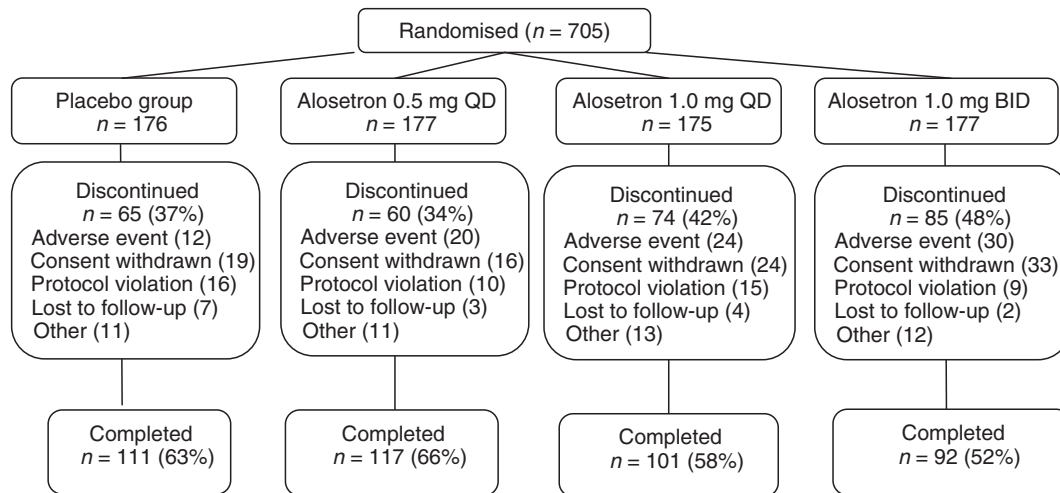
Randomised ($n = 705$)

Placebo group
$n = 176$

Discontinued
$n = 65$ (37%)
Adverse event (12)
Consent withdrawn (19)
Protocol violation (16)
Lost to follow-up (7)
Other (11)

Completed
$n = 111$ (63%)

Alosetron 0.5 mg QD
$n = 177$

Discontinued
$n = 60$ (34%)
Adverse event (20)
Consent withdrawn (16)
Protocol violation (10)
Lost to follow-up (3)
Other (11)

Completed
$n = 117$ (66%)

Alosetron 1.0 mg QD
$n = 175$

Discontinued
$n = 74$ (42%)
Adverse event (24)
Consent withdrawn (24)
Protocol violation (15)
Lost to follow-up (4)
Other (13)

Completed
$n = 101$ (58%)

Alosetron 1.0 mg BID
$n = 177$

Discontinued
$n = 85$ (48%)
Adverse event (30)
Consent withdrawn (33)
Protocol violation (9)
Lost to follow-up (2)
Other (12)

Completed
$n = 92$ (52%)